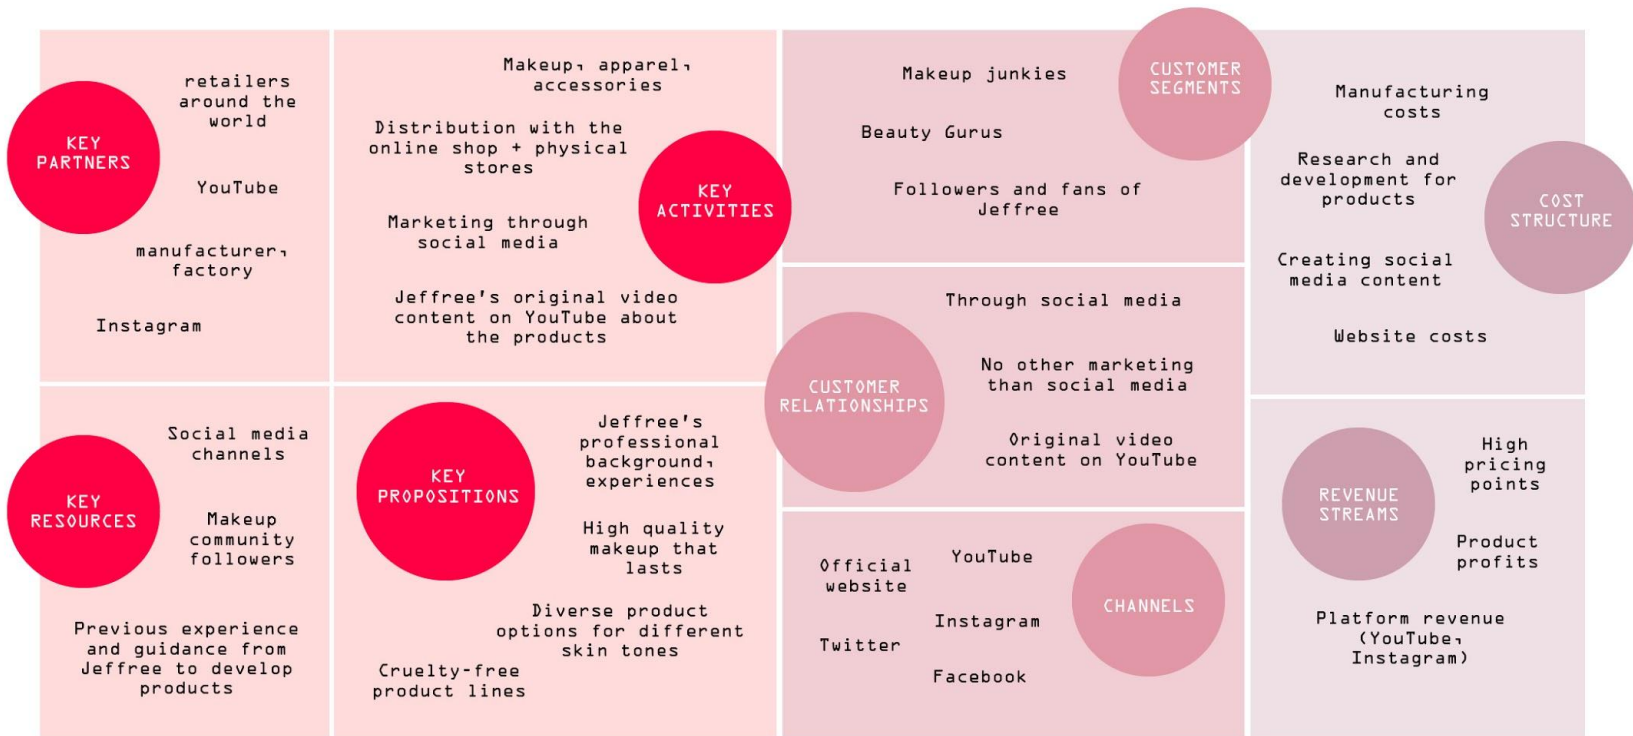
KEY PARTNERS

retailers around the world

YouTube

manufacturer, factory

Instagram

Makeup, apparel, accessories

Distribution with the online shop + physical stores

KEY ACTIVITIES

Marketing through social media

Jeffree's original video content on YouTube about the products

Makeup junkies

CUSTOMER SEGMENTS

Beauty Gurus

Followers and fans of Jeffree

Manufacturing costs

Research and development for products

COST STRUCTURE

Creating social media content

Website costs

Through social media

CUSTOMER RELATIONSHIPS

No other marketing than social media

Original video content on YouTube

KEY RESOURCES

Social media channels

Makeup community followers

Previous experience and guidance from Jeffree to develop products

KEY PROPOSITIONS

Jeffree's professional background, experiences

High quality makeup that lasts

Diverse product options for different skin tones

Cruelty-free product lines

Official website

YouTube

CHANNELS

Instagram

Twitter

Facebook

REVENUE STREAMS

High pricing points

Product profits

Platform revenue (YouTube, Instagram)